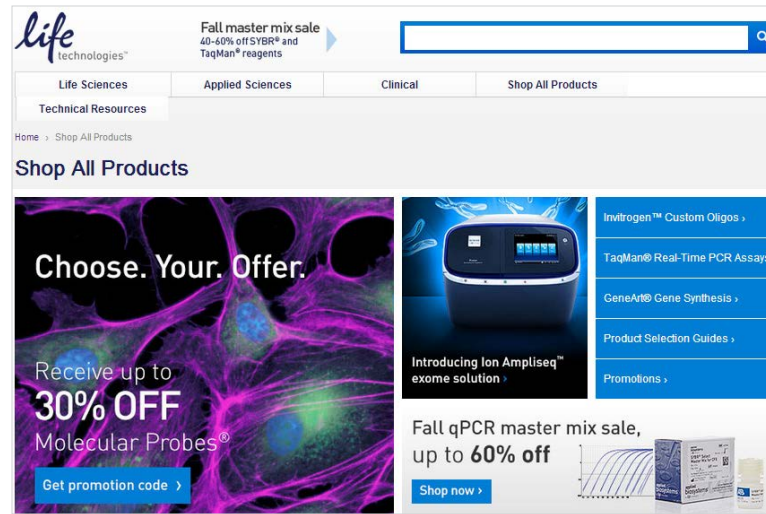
life technologies™

Fall master mix sale
40-60% off SYBR® and TaqMan® reagents

Life Sciences | Applied Sciences | Clinical | Shop All Products
Technical Resources

Home › Shop All Products

Shop All Products

Choose. Your. Offer.

Receive up to
30% OFF
Molecular Probes®

Get promotion code ›

Introducing Ion Ampliseq™ exome solution ›

Invitrogen™ Custom Oligos ›
TaqMan® Real-Time PCR Assays
GeneArt® Gene Synthesis ›
Product Selection Guides ›
Promotions ›

Fall qPCR master mix sale, up to 60% off

Shop now ›